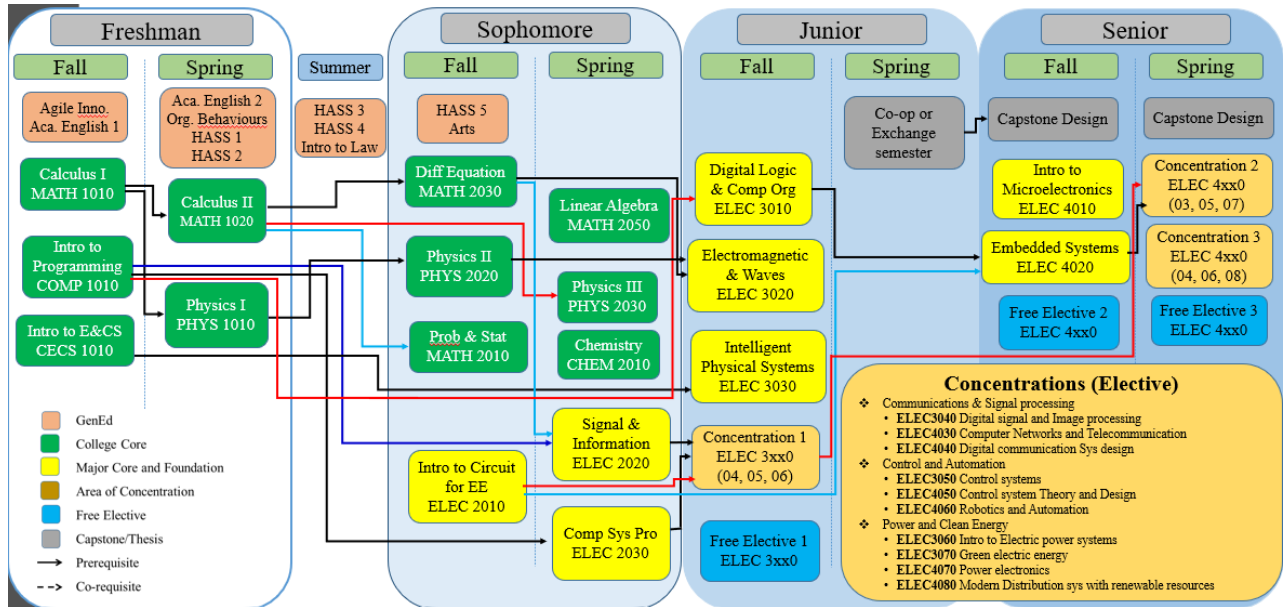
Freshman

Fall

Agile Inno.
Aca. English 1

Calculus I
MATH 1010

Intro to Programming
COMP 1010

Intro to E&CS
CECS 1010

Spring

Aca. English 2
Org. Behaviours
HASS 1
HASS 2

Calculus II
MATH 1020

Physics I
PHYS 1010

Summer

HASS 3
HASS 4
Intro to Law

Sophomore

Fall

HASS 5
Arts

Diff Equation
MATH 2030

Physics II
PHYS 2020

Prob & Stat
MATH 2010

Intro to Circuit for EE
ELEC 2010

Spring

Linear Algebra
MATH 2050

Physics III
PHYS 2030

Chemistry
CHEM 2010

Signal & Information
ELEC 2020

Comp Sys Pro
ELEC 2030

Junior

Fall

Digital Logic & Comp Org
ELEC 3010

Electromagnetic & Waves
ELEC 3020

Intelligent Physical Systems
ELEC 3030

Concentration 1
ELEC 3xx0
(04, 05, 06)

Free Elective 1
ELEC 3xx0

Spring

Co-op or Exchange semester

Senior

Fall

Capstone Design

Intro to Microelectronics
ELEC 4010

Embedded Systems
ELEC 4020

Free Elective 2
ELEC 4xx0

Spring

Capstone Design

Concentration 2
ELEC 4xx0
(03, 05, 07)

Concentration 3
ELEC 4xx0
(04, 06, 08)

Free Elective 3
ELEC 4xx0

GenEd
College Core
Major Core and Foundation
Area of Concentration
Free Elective
Capstone/Thesis
Prerequisite
Co-requisite

Concentrations (Elective)
❖ Communications & Signal processing
• ELEC3040 Digital signal and Image processing
• ELEC4030 Computer Networks and Telecommunication
• ELEC4040 Digital communication Sys design
❖ Control and Automation
• ELEC3050 Control systems
• ELEC4050 Control system Theory and Design
• ELEC4060 Robotics and Automation
❖ Power and Clean Energy
• ELEC3060 Intro to Electric power systems
• ELEC3070 Green electric energy
• ELEC4070 Power electronics
• ELEC4080 Modern Distribution sys with renewable resources